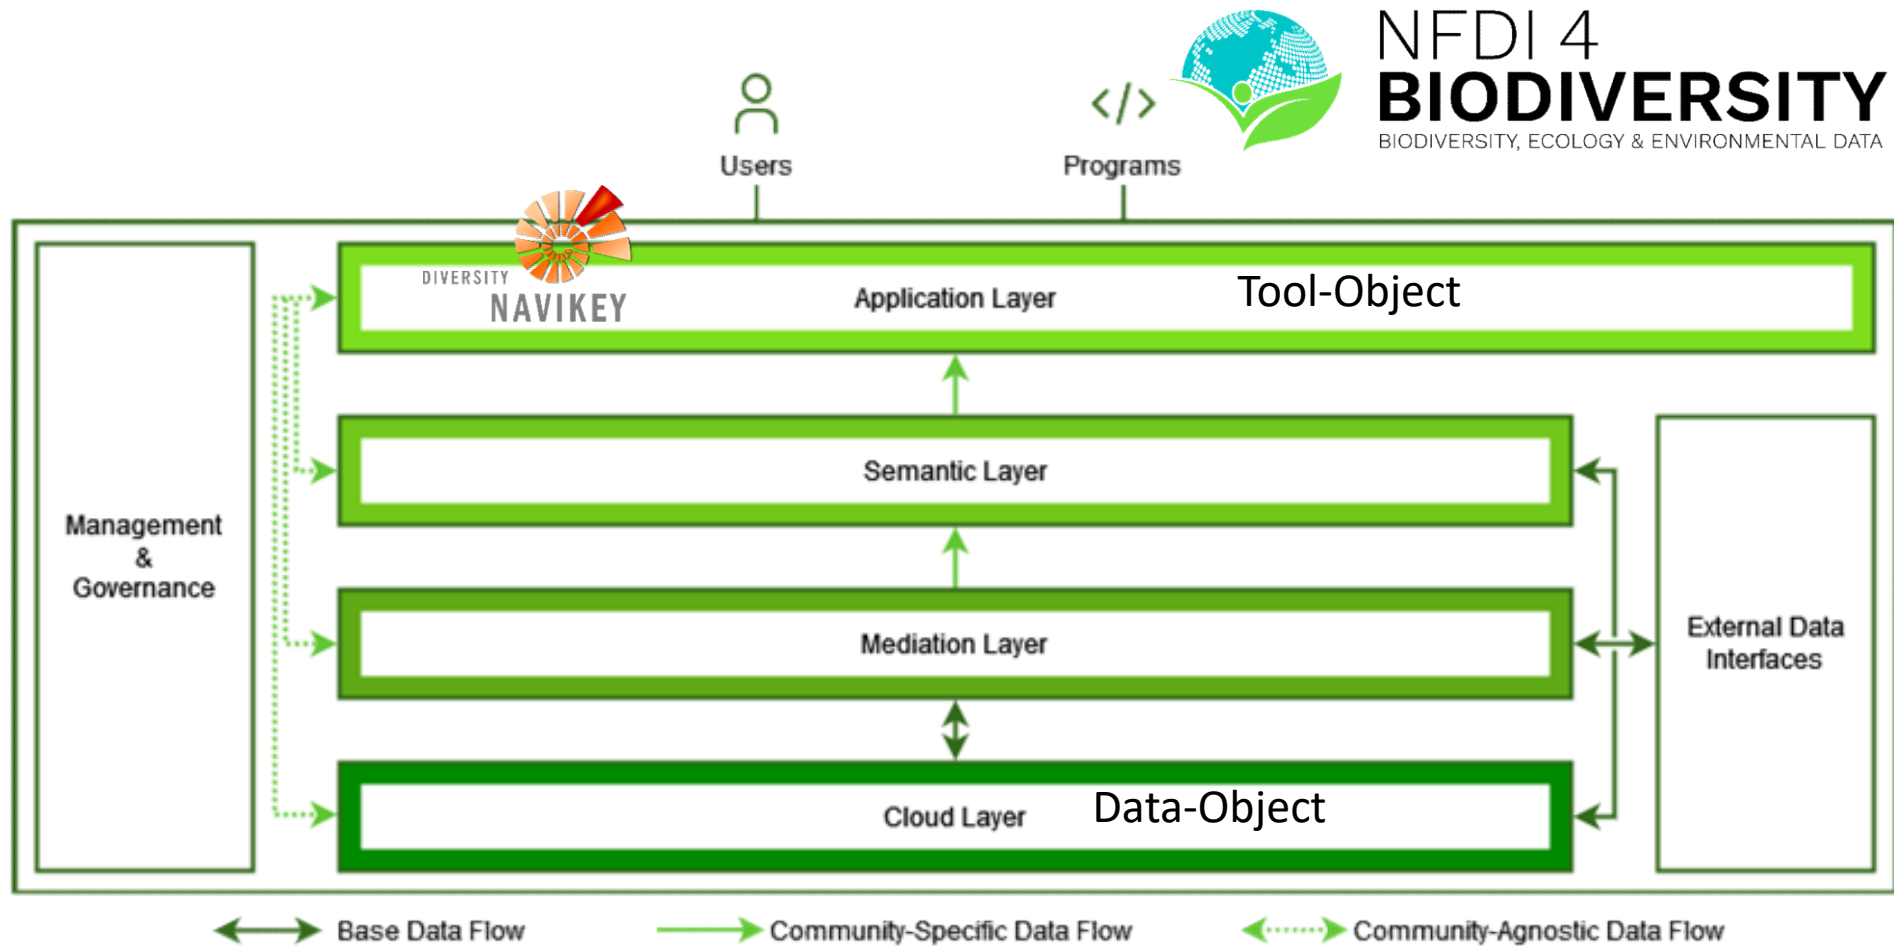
NFDI 4
BIODIVERSITY
BIODIVERSITY, ECOLOGY & ENVIRONMENTAL DATA

Users

Programs

DIVERSITY
NAVIKEY

Application Layer

Tool-Object

Management
&
Governance

Semantic Layer

Mediation Layer

External Data Interfaces

Cloud Layer

Data-Object

Base Data Flow

Community-Specific Data Flow

Community-Agnostic Data Flow